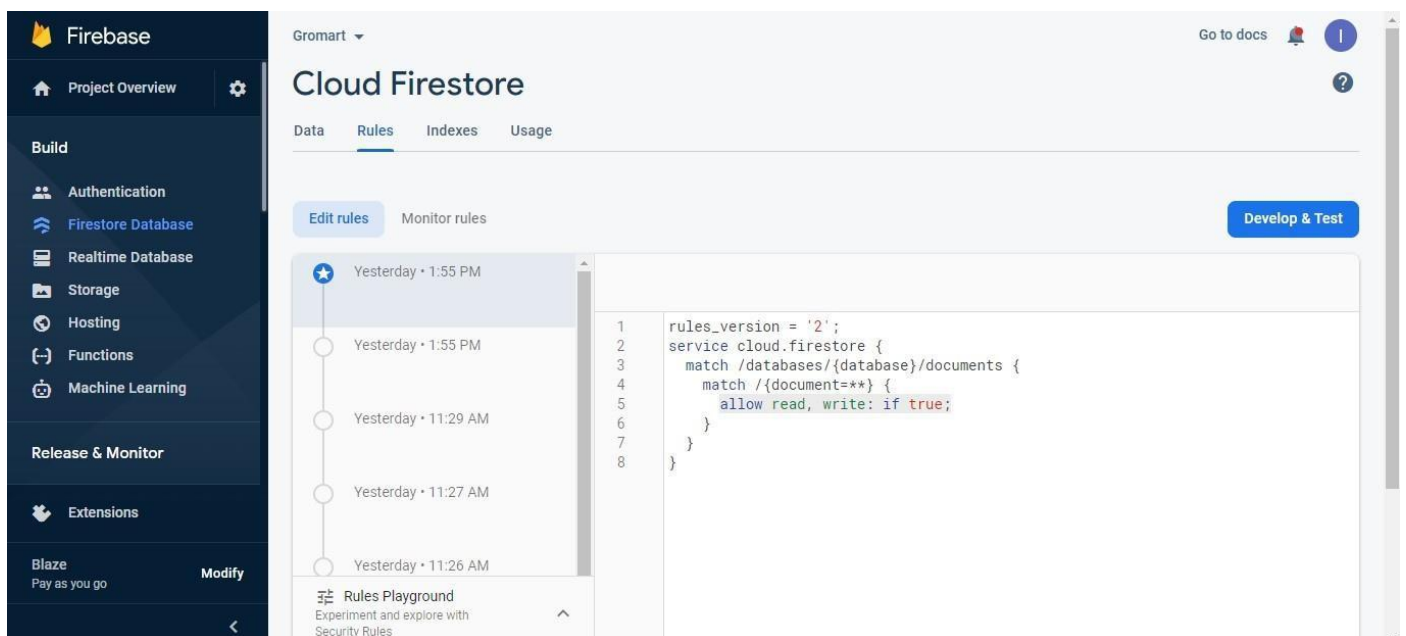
Firebase

Project Overview

Build

Authentication
Firestore Database
Realtime Database
Storage
Hosting
Functions
Machine Learning

Release & Monitor

Extensions

Blaze
Pay as you go
Modify

Gromart

Go to docs

I

Cloud Firestore

Data Rules Indexes Usage

Edit rules Monitor rules

Develop & Test

Yesterday • 1:55 PM
Yesterday • 1:55 PM
Yesterday • 11:29 AM
Yesterday • 11:27 AM
Yesterday • 11:26 AM

Rules Playground
Experiment and explore with Security Rules

1 rules_version = '2';
2 service cloud.firestore {
3 match /databases/{database}/documents {
4 match /{document=**} {
5 allow read, write: if true;
6 }
7 }
8 }